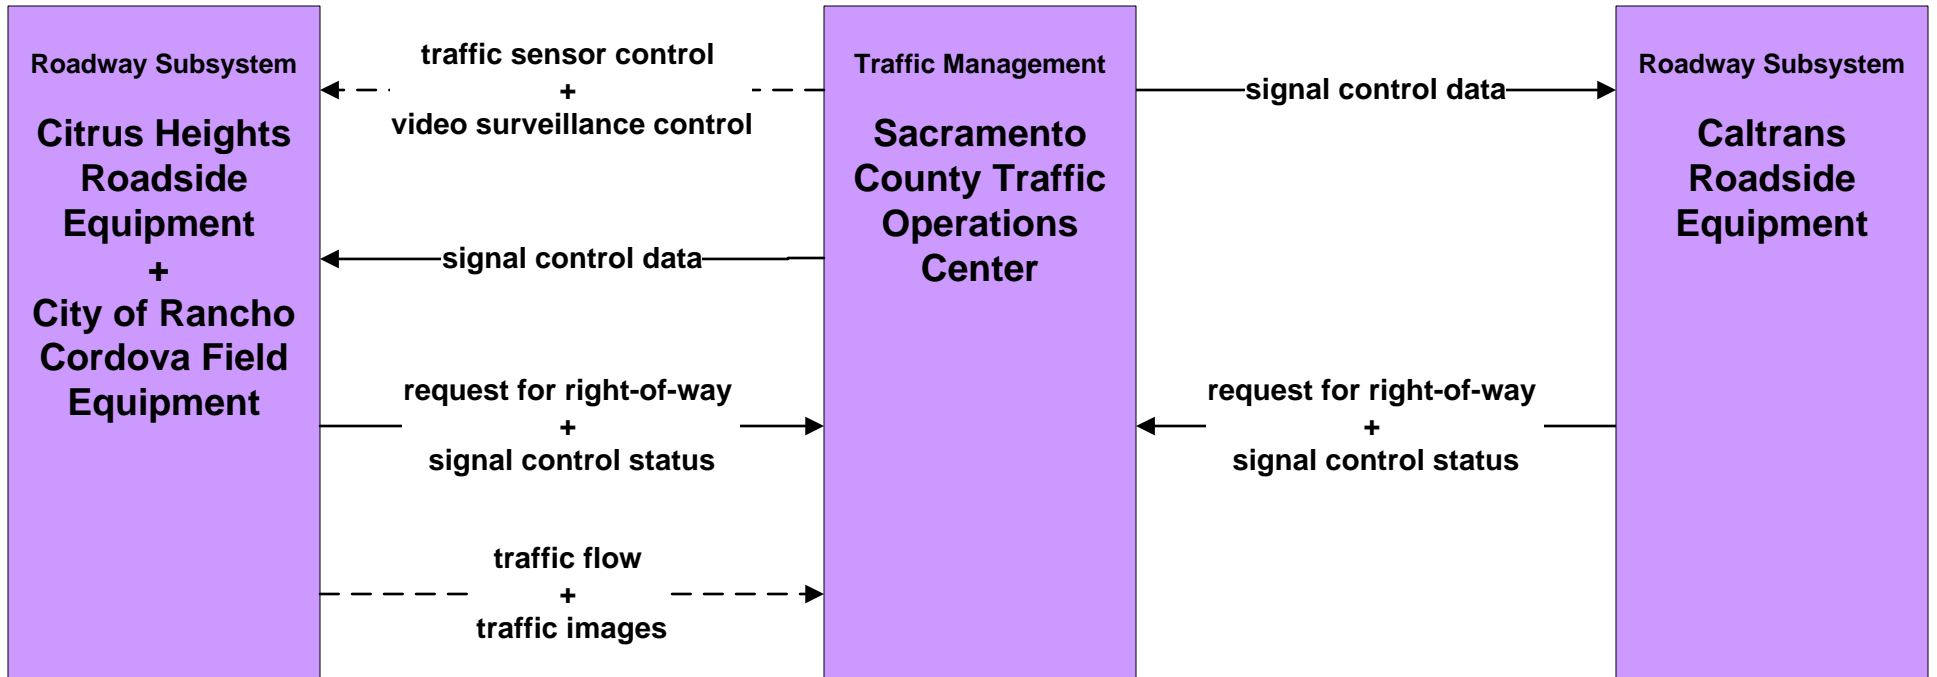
Roadway Subsystem

Citrus Heights Roadside Equipment
+
City of Rancho Cordova Field Equipment

traffic sensor control
+
video surveillance control

signal control data

request for right-of-way
+
signal control status

traffic flow
+
traffic images

Traffic Management

Sacramento County Traffic Operations Center

signal control data

request for right-of-way
+
signal control status

Roadway Subsystem

Caltrans Roadside Equipment